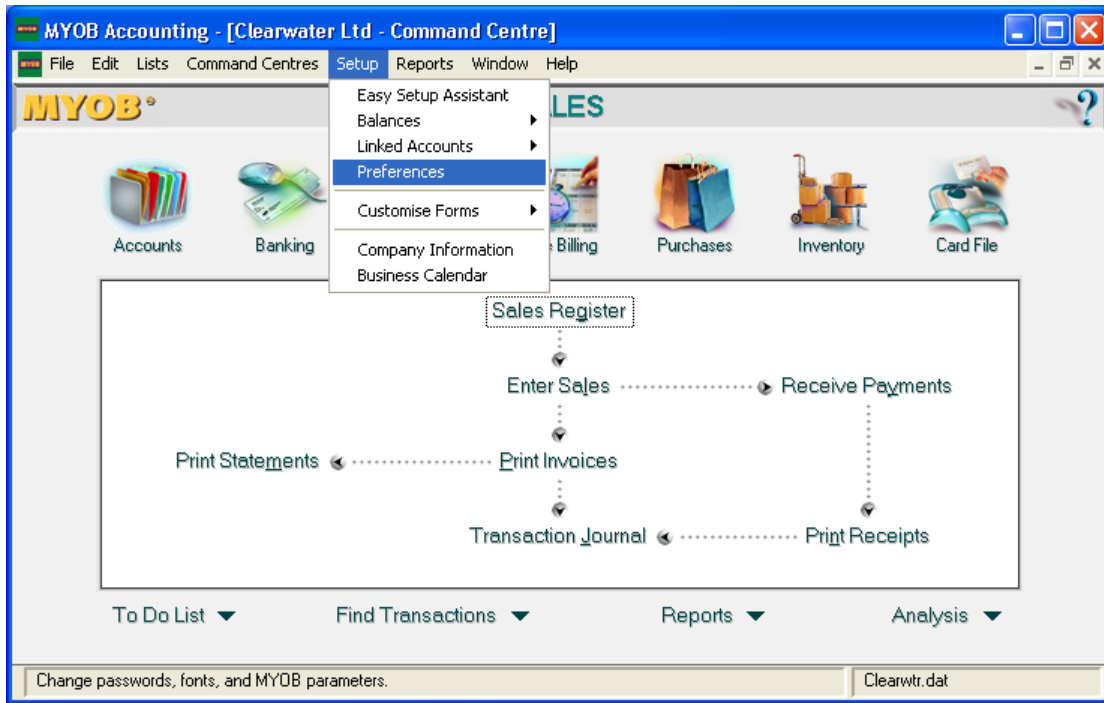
MYOB Accounting - [Clearwater Ltd - Command Centre]

File Edit Lists Command Centres Setup Reports Window Help

MYOB

Easy Setup Assistant
Balances
Linked Accounts
Preferences
Customise Forms
Company Information
Business Calendar

LES

?

Accounts
Banking
e Billing
Purchases
Inventory
Card File

Sales Register
Enter Sales
Receive Payments
Print Statements
Print Invoices
Transaction Journal
Print Receipts

To Do List
Find Transactions
Reports
Analysis

Change passwords, fonts, and MYOB parameters.
Clearwtr.dat